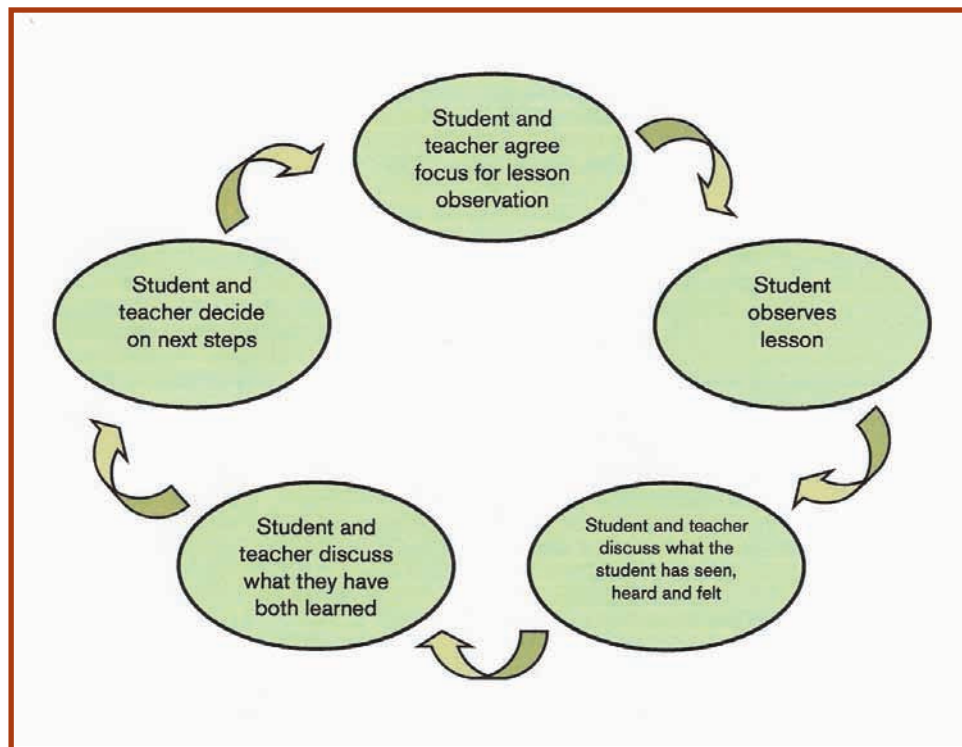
Student and teacher agree focus for lesson observation

Student observes lesson

Student and teacher discuss what the student has seen, heard and felt

Student and teacher discuss what they have both learned

Student and teacher decide on next steps